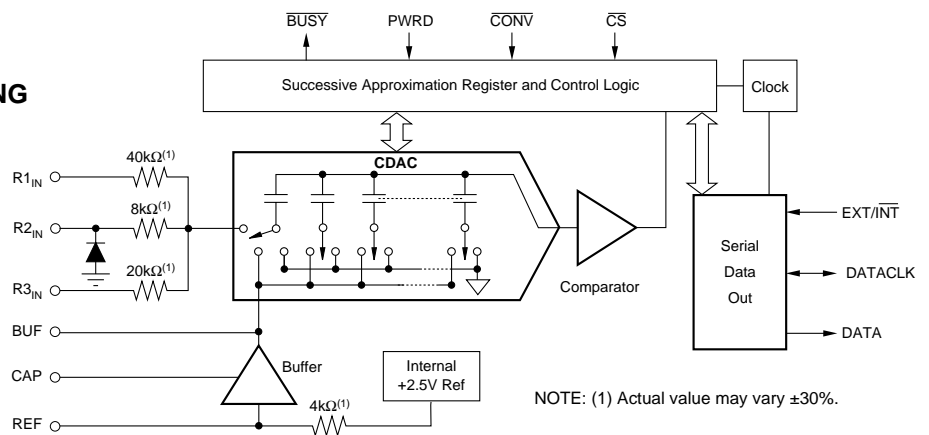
NG

$\overline{BUSY}$ PWRD $\overline{CONV}$ $\overline{CS}$

Successive Approximation Register and Control Logic

Clock

CDAC

R1$_{IN}$

40k$\Omega^{(1)}$

R2$_{IN}$

8k$\Omega^{(1)}$

R3$_{IN}$

20k$\Omega^{(1)}$

Comparator

Serial Data Out

EXT/$\overline{INT}$

DATACLK

DATA

BUF

CAP

Buffer

REF

4k$\Omega^{(1)}$

Internal +2.5V Ref

NOTE: (1) Actual value may vary ±30%.